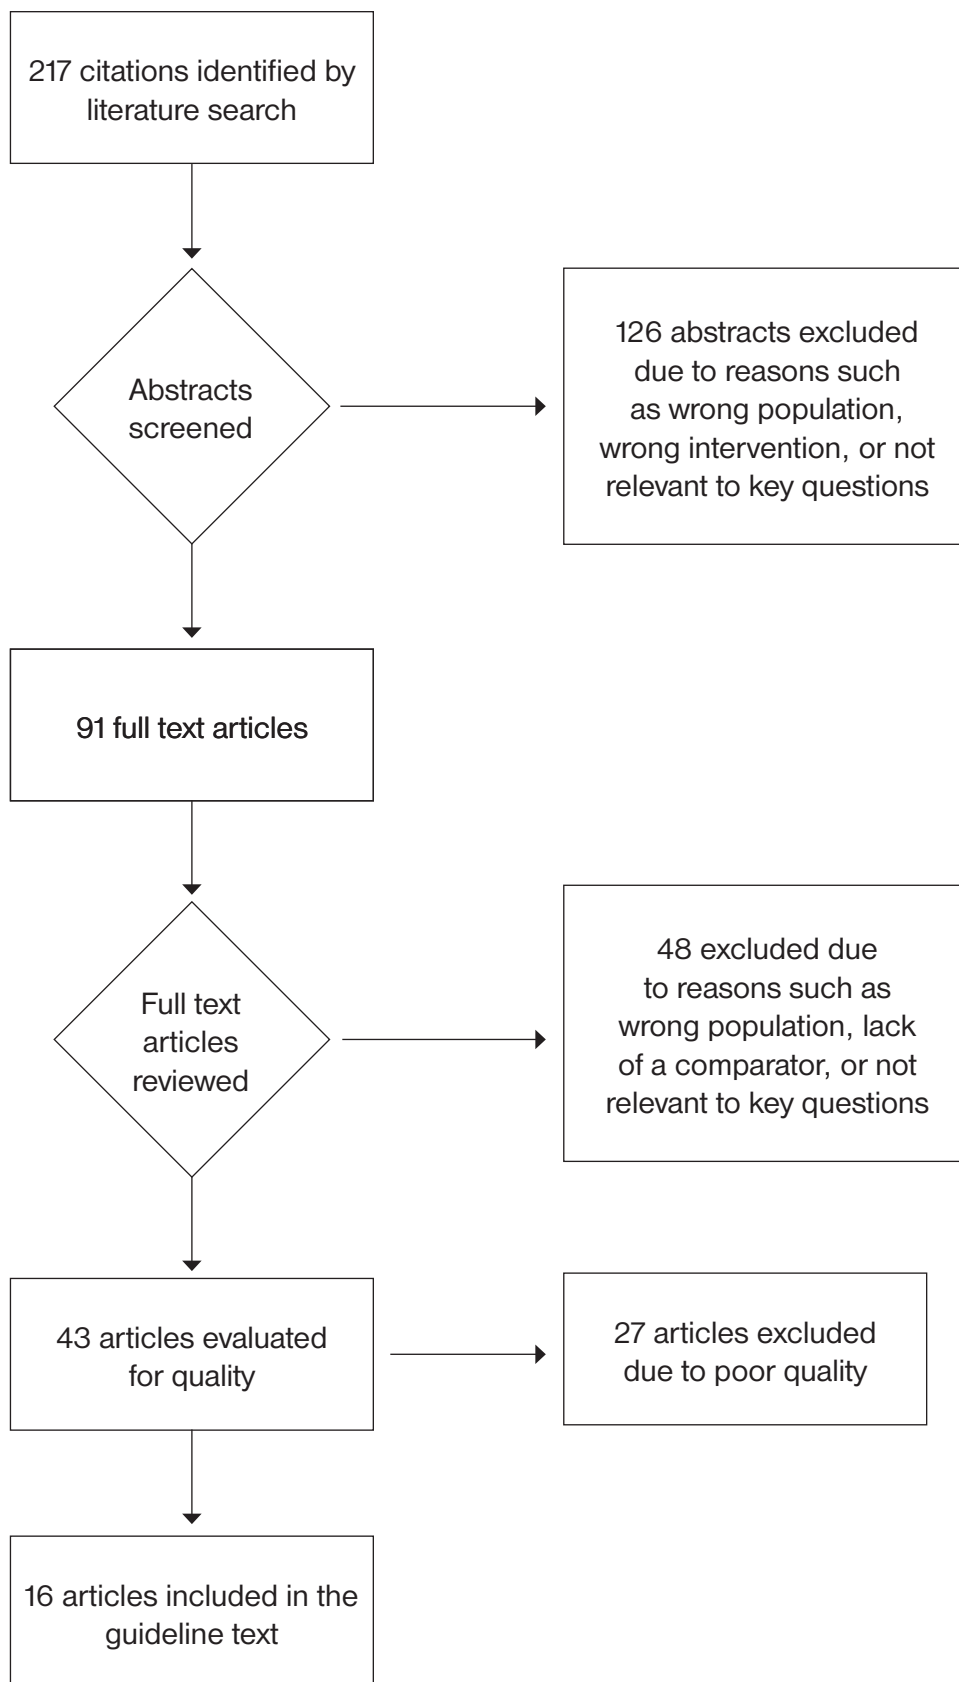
217 citations identified by literature search

Abstracts screened

126 abstracts excluded due to reasons such as wrong population, wrong intervention, or not relevant to key questions

91 full text articles

Full text articles reviewed

48 excluded due to reasons such as wrong population, lack of a comparator, or not relevant to key questions

43 articles evaluated for quality

27 articles excluded due to poor quality

16 articles included in the guideline text